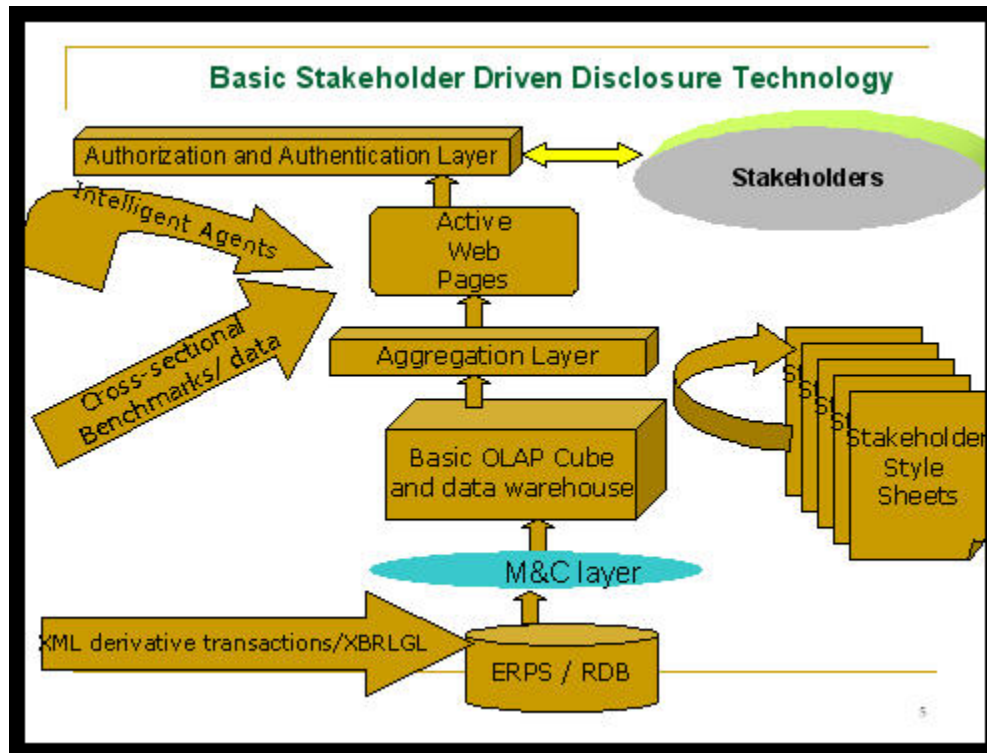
Basic Stakeholder Driven Disclosure Technology

Authorization and Authentication Layer

Stakeholders

Intelligent Agents

Active Web Pages

Cross-sectional Benchmarks/ data

Aggregation Layer

St
St
St
St
Stakeholder Style Sheets

Basic OLAP Cube and data warehouse

M&C layer

XML derivative transactions/XBRLGL

ERPS / RDB

5